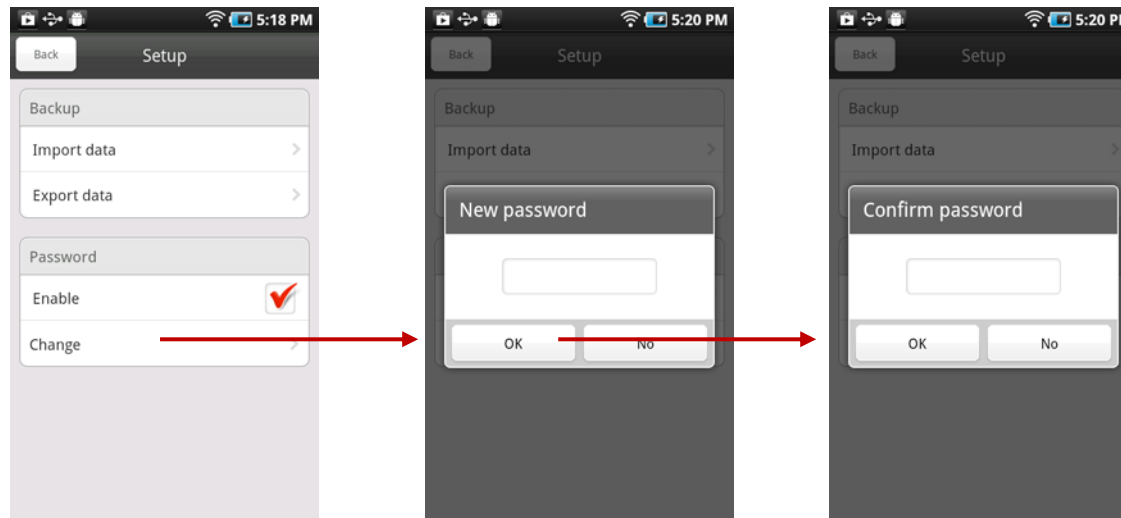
5:18 PM

Back

Setup

Backup

Import data

Export data

Password

Enable

Change

5:20 PM

Back

Setup

Backup

Import data

New password

OK

No

5:20 PM

Back

Setup

Backup

Import data

Confirm password

OK

No